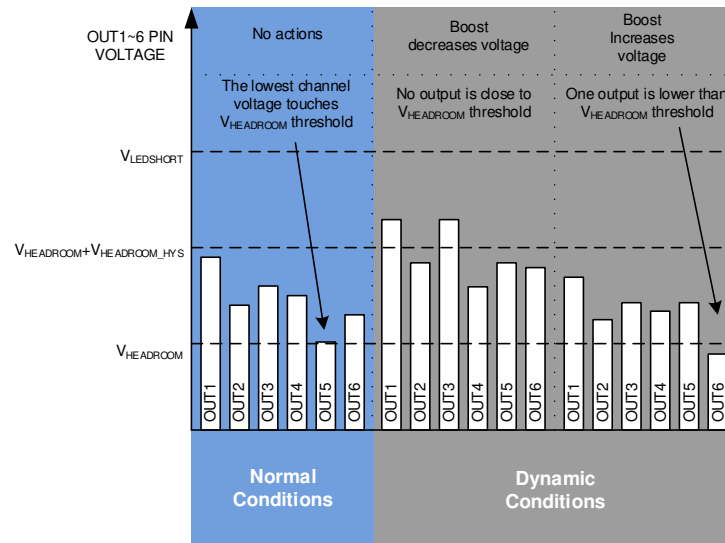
OUT1~6 PIN VOLTAGE

No actions

Boost decreases voltage

Boost Increases voltage

The lowest channel voltage touches $V_{HEADROOM}$ threshold

No output is close to $V_{HEADROOM}$ threshold

One output is lower than $V_{HEADROOM}$ threshold

$V_{LEDSHORT}$

$V_{HEADROOM}+V_{HEADROOM\_HYS}$

$V_{HEADROOM}$

OUT1 OUT2 OUT3 OUT4 OUT5 OUT6

OUT1 OUT2 OUT3 OUT4 OUT5 OUT6

OUT1 OUT2 OUT3 OUT4 OUT5 OUT6

Normal Conditions

Dynamic Conditions